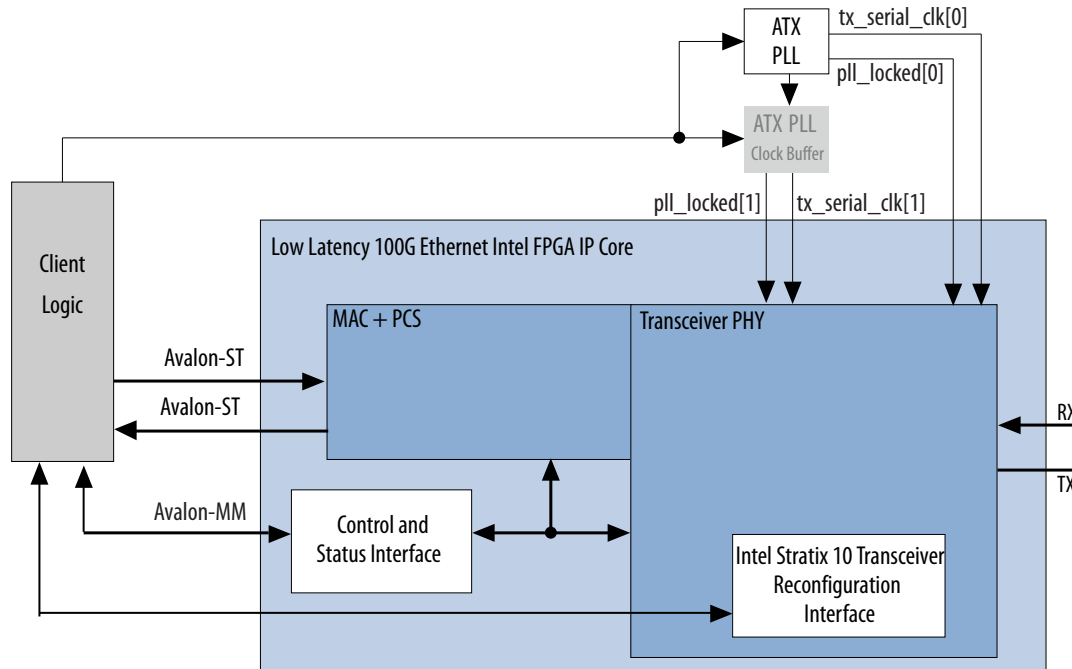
ATX PLL

tx_serial_clk[0]

pll_locked[0]

ATX PLL Clock Buffer

pll_locked[1]

tx_serial_clk[1]

Client Logic

Low Latency 100G Ethernet Intel FPGA IP Core

MAC + PCS

Transceiver PHY

Avalon-ST

Avalon-ST

RX

TX

Avalon-MM

Control and Status Interface

Intel Stratix 10 Transceiver Reconfiguration Interface